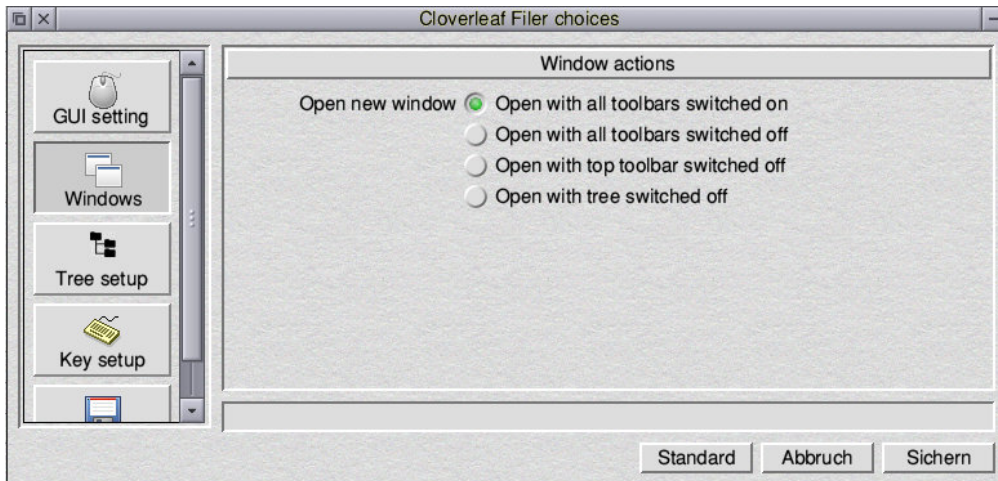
Cloverleaf Filer choices

GUI setting

Windows

Tree setup

Key setup

Window actions

Open new window
Open with all toolbars switched on
Open with all toolbars switched off
Open with top toolbar switched off
Open with tree switched off

Standard
Abbruch
Sichern